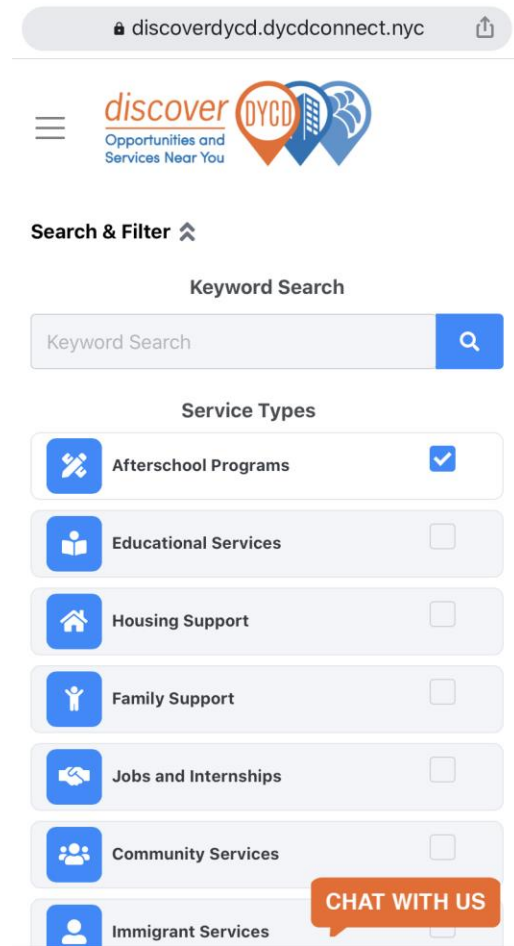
discoverdycd.dycdconnect.nyc

discover DYCD
Opportunities and Services Near You

Search & Filter

Keyword Search

Keyword Search

Service Types

Afterschool Programs

Educational Services

Housing Support

Family Support

Jobs and Internships

Community Services

Immigrant Services

CHAT WITH US